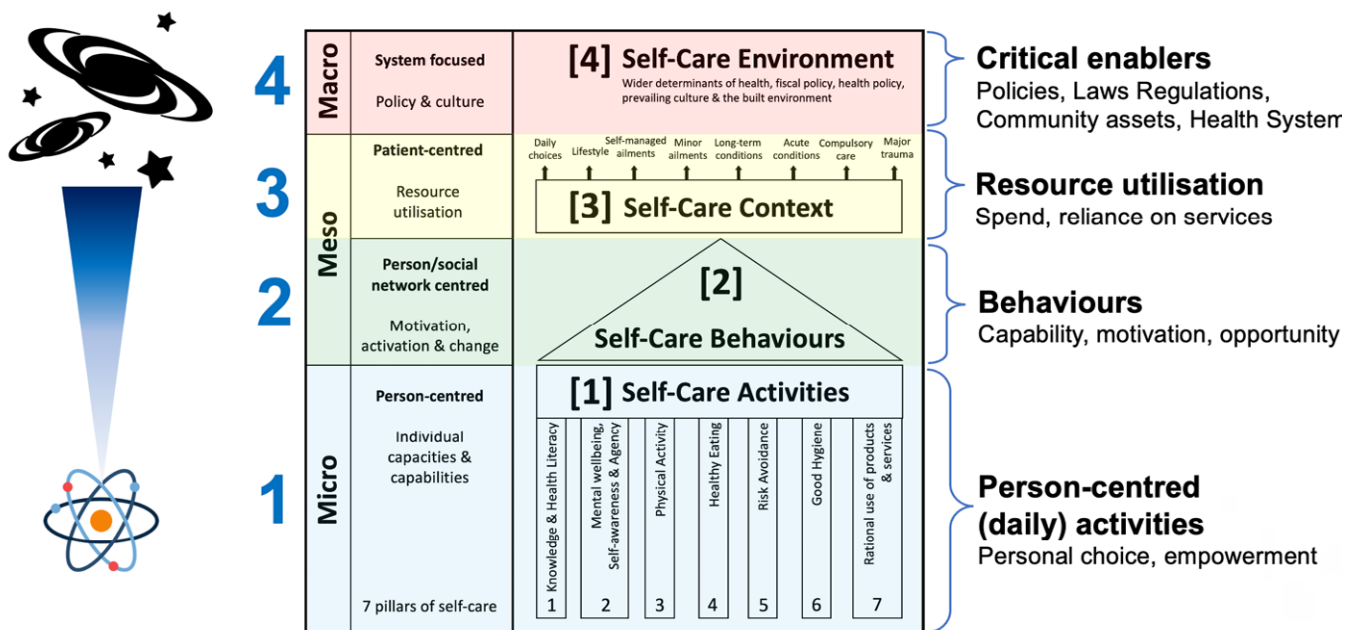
4
Macro
System focused
Policy & culture
[4] Self-Care Environment
Wider determinants of health, fiscal policy, health policy, prevailing culture & the built environment

Critical enablers
Policies, Laws Regulations, Community assets, Health System

3
Meso
Patient-centred
Resource utilisation
Daily choices
Lifestyle
Self-managed ailments
Minor ailments
Long-term conditions
Acute conditions
Compulsory care
Major trauma
[3] Self-Care Context

Resource utilisation
Spend, reliance on services

2
Person/social network centred
Motivation, activation & change
[2]
Self-Care Behaviours

Behaviours
Capability, motivation, opportunity

1
Micro
Person-centred
Individual capacities & capabilities
7 pillars of self-care
[1] Self-Care Activities
Knowledge & Health Literacy
1
Mental wellbeing, Self-awareness & Agency
2
Physical Activity
3
Healthy Eating
4
Risk Avoidance
5
Good Hygiene
6
Rational use of products & services
7

Person-centred (daily) activities
Personal choice, empowerment